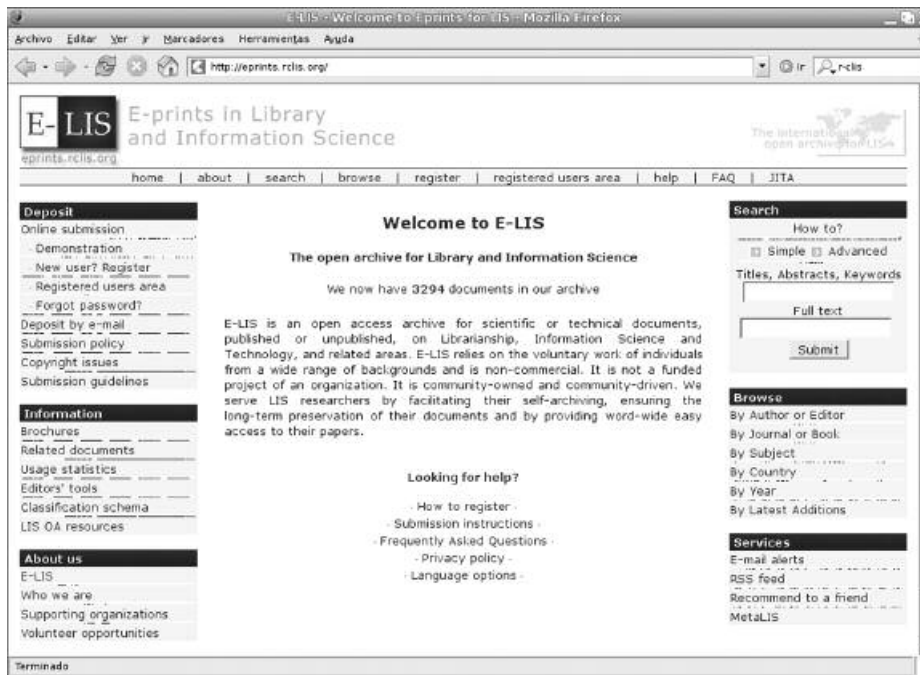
E-LIS - Welcome to Eprints for LIS - Mozilla Firefox

Archivo Editar Ver Ir Marcadores Herramientas Ayuda

http://eprints.rclis.org/

Ir r-clis

E-LIS E-prints in Library and Information Science

eprints.rclis.org

The international open archive for LIS

home | about | search | browse | register | registered users area | help | FAQ | JITA

Deposit
Online submission
Demonstration
New user? Register
Registered users area
Forgot password?
Deposit by e-mail
Submission policy
Copyright issues
Submission guidelines

Information
Brochures
Related documents
Usage statistics
Editors' tools
Classification schema
LIS OA resources

About us
E-LIS
Who we are
Supporting organizations
Volunteer opportunities

Welcome to E-LIS

The open archive for Library and Information Science

We now have 3294 documents in our archive

E-LIS is an open access archive for scientific or technical documents, published or unpublished, on Librarianship, Information Science and Technology, and related areas. E-LIS relies on the voluntary work of individuals from a wide range of backgrounds and is non-commercial. It is not a funded project of an organization. It is community-owned and community-driven. We serve LIS researchers by facilitating their self-archiving, ensuring the long-term preservation of their documents and by providing word-wide easy access to their papers.

Looking for help?

· How to register ·
· Submission instructions ·
· Frequently Asked Questions ·
· Privacy policy ·
· Language options ·

Search
How to?
Simple Advanced
Titles, Abstracts, Keywords
Full text
Submit

Browse
By Author or Editor
By Journal or Book
By Subject
By Country
By Year
By Latest Additions

Services
E-mail alerts
RSS feed
Recommend to a friend
MetaLIS

Terminado